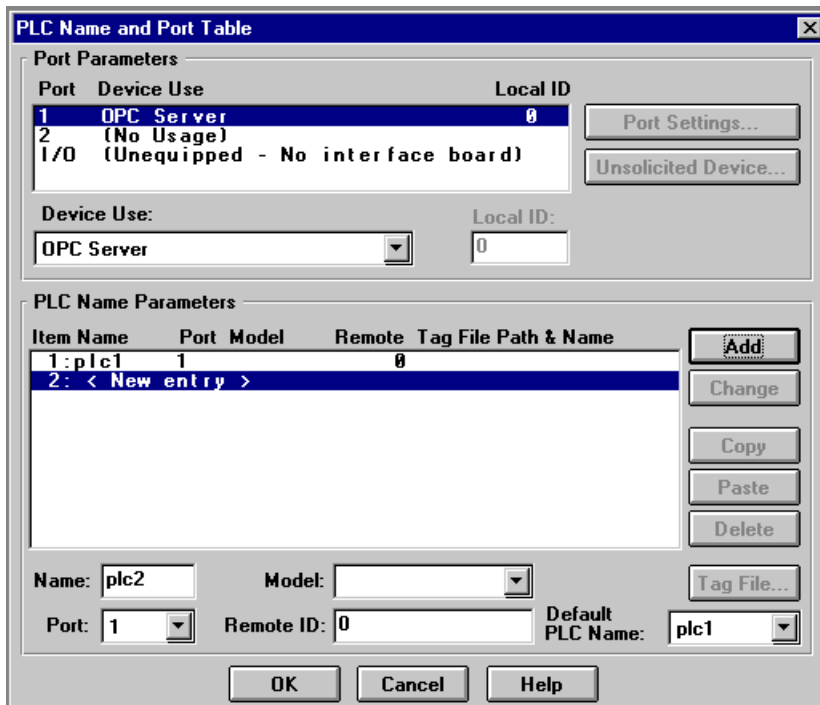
PLC Name and Port Table

Port Parameters

| Port | Device Use | Local ID |
|---|---|---|
| 1 | OPC Server | 0 |
| 2 | (No Usage) | |
| I/O | (Unequipped - No interface board) | |

Port Settings...

Unsolicited Device...

Device Use:

OPC Server

Local ID:

0

PLC Name Parameters

| Item Name | Port | Model | Remote | Tag File Path & Name |
|---|---|---|---|---|
| 1:plc1 | 1 | | 0 | |
| 2: < New entry > | | | | |

Add

Change

Copy

Paste

Delete

Name: plc2

Model:

Tag File...

Port: 1

Remote ID: 0

Default PLC Name: plc1

OK

Cancel

Help